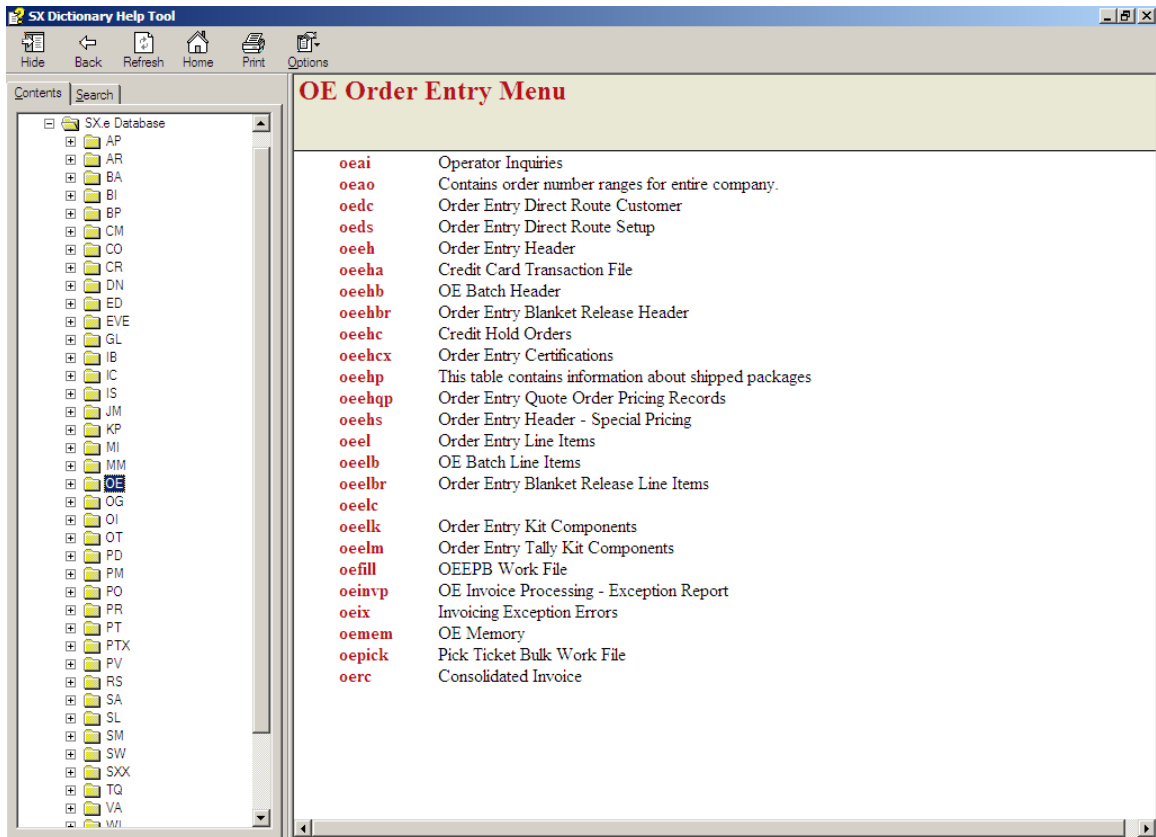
SX Dictionary Help Tool

Hide Back Refresh Home Print Options

Contents Search

SX.e Database
AP
AR
BA
BI
BP
CM
CO
CR
DN
ED
EVE
GL
IB
IC
IS
JM
KP
MI
MM
OE
OG
OI
OT
PD
PM
PO
PR
PT
PTX
PV
RS
SA
SL
SM
SW
SXX
TQ
VA
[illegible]

OE Order Entry Menu

| | |
|---|---|
| oeai | Operator Inquiries |
| oeao | Contains order number ranges for entire company. |
| oedc | Order Entry Direct Route Customer |
| oeds | Order Entry Direct Route Setup |
| oeeh | Order Entry Header |
| oeeha | Credit Card Transaction File |
| oeehb | OE Batch Header |
| oeehbr | Order Entry Blanket Release Header |
| oeehc | Credit Hold Orders |
| oeehcx | Order Entry Certifications |
| oeehp | This table contains information about shipped packages |
| oeehqp | Order Entry Quote Order Pricing Records |
| oeehs | Order Entry Header - Special Pricing |
| oeel | Order Entry Line Items |
| oeelb | OE Batch Line Items |
| oeelbr | Order Entry Blanket Release Line Items |
| oeelc | |
| oeelk | Order Entry Kit Components |
| oeelm | Order Entry Tally Kit Components |
| oefill | OEEPB Work File |
| oeinvp | OE Invoice Processing - Exception Report |
| oeix | Invoicing Exception Errors |
| oemem | OE Memory |
| oepick | Pick Ticket Bulk Work File |
| oerc | Consolidated Invoice |